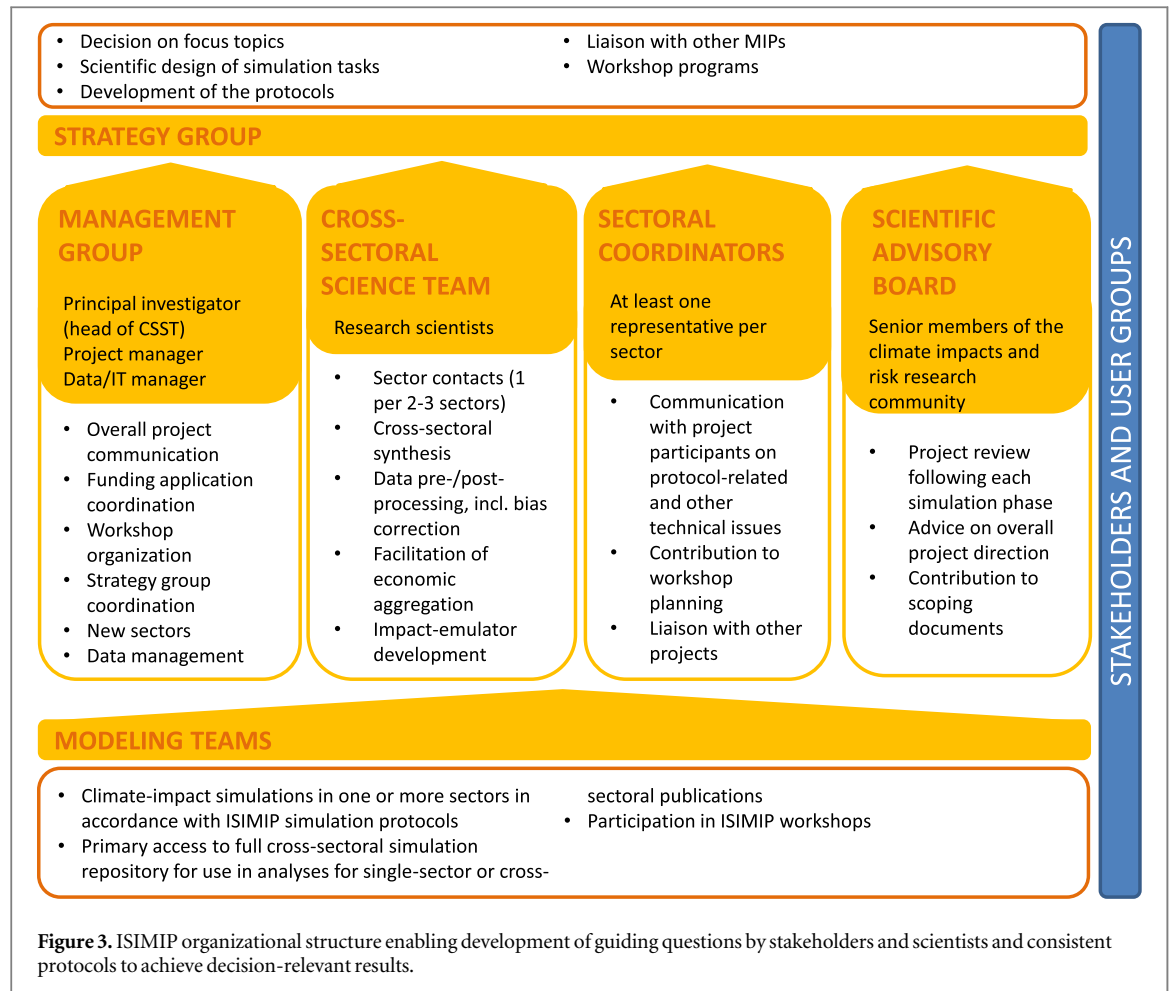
- Decision on focus topics
- Scientific design of simulation tasks
- Development of the protocols
- Liaison with other MIPs
- Workshop programs

STRATEGY GROUP

MANAGEMENT GROUP

Principal investigator (head of CSST)
Project manager
Data/IT manager

- Overall project communication
- Funding application coordination
- Workshop organization
- Strategy group coordination
- New sectors
- Data management

CROSS-SECTORAL SCIENCE TEAM

Research scientists

- Sector contacts (1 per 2-3 sectors)
- Cross-sectoral synthesis
- Data pre-/post-processing, incl. bias correction
- Facilitation of economic aggregation
- Impact-emulator development

SECTORAL COORDINATORS

At least one representative per sector

- Communication with project participants on protocol-related and other technical issues
- Contribution to workshop planning
- Liaison with other projects

SCIENTIFIC ADVISORY BOARD

Senior members of the climate impacts and risk research community

- Project review following each simulation phase
- Advice on overall project direction
- Contribution to scoping documents

STAKEHOLDERS AND USER GROUPS

MODELING TEAMS

- Climate-impact simulations in one or more sectors in accordance with ISIMIP simulation protocols
- Primary access to full cross-sectoral simulation repository for use in analyses for single-sector or cross-sectoral publications
- Participation in ISIMIP workshops

**Figure 3.** ISIMIP organizational structure enabling development of guiding questions by stakeholders and scientists and consistent protocols to achieve decision-relevant results.